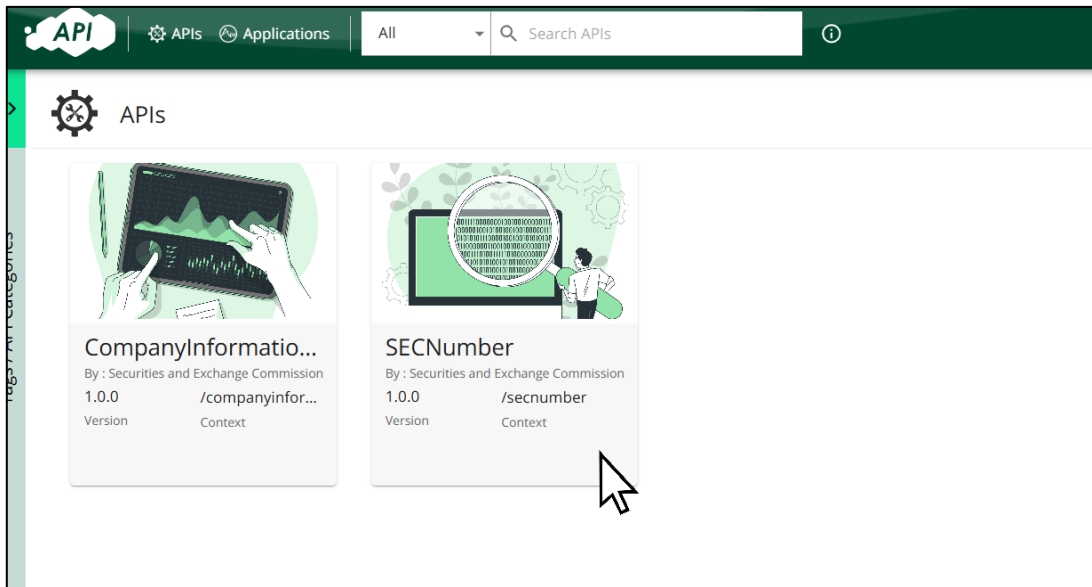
API

APIs Applications

All

Search APIs

Tags / API Categories

APIs

CompanyInformatio...

By : Securities and Exchange Commission

1.0.0

/companyinfor...

Version

Context

SECNumber

By : Securities and Exchange Commission

1.0.0

/secnumber

Version

Context